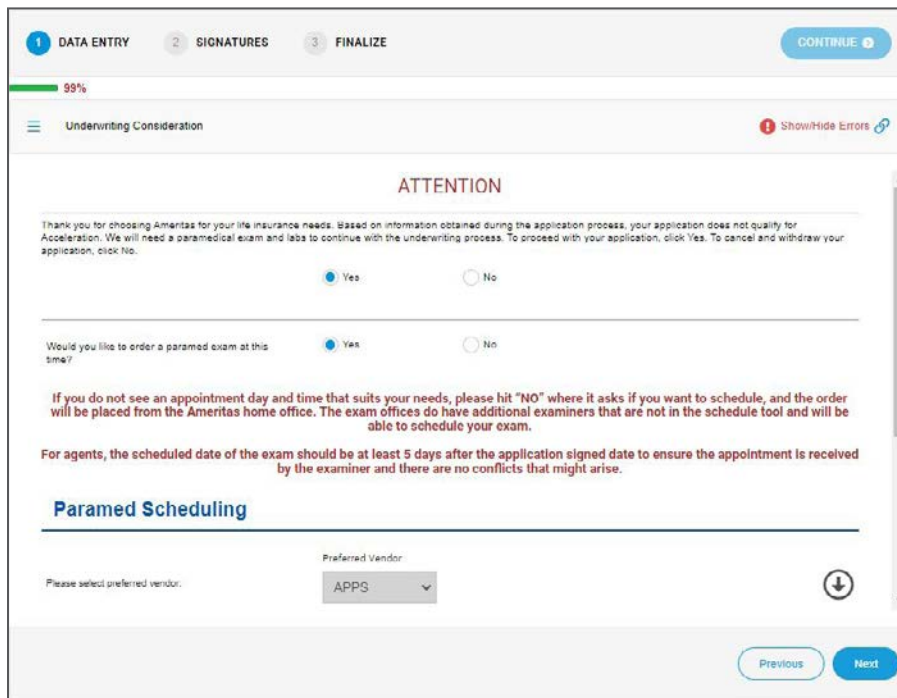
1 DATA ENTRY 2 SIGNATURES 3 FINALIZE

CONTINUE

99%

Underwriting Consideration

Show/Hide Errors

ATTENTION

Thank you for choosing Ameritas for your life insurance needs. Based on information obtained during the application process, your application does not qualify for Acceleration. We will need a paramedical exam and labs to continue with the underwriting process. To proceed with your application, click Yes. To cancel and withdraw your application, click No.

Yes No

Would you like to order a paramed exam at this time?

Yes No

If you do not see an appointment day and time that suits your needs, please hit "NO" where it asks if you want to schedule, and the order will be placed from the Ameritas home office. The exam offices do have additional examiners that are not in the schedule tool and will be able to schedule your exam.

For agents, the scheduled date of the exam should be at least 5 days after the application signed date to ensure the appointment is received by the examiner and there are no conflicts that might arise.

Paramed Scheduling

Please select preferred vendor.

Preferred Vendor

APPS

Previous

Next